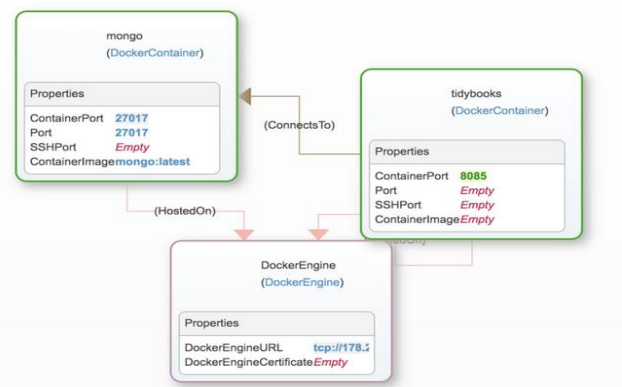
mongo
(DockerContainer)

Properties

ContainerPort 27017
Port 27017
SSHPort Empty
ContainerImage mongo:latest

(ConnectsTo)

tidybooks
(DockerContainer)

Properties

ContainerPort 8085
Port Empty
SSHPort Empty
ContainerImage Empty

(HostedOn)

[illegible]dOn)

DockerEngine
(DockerEngine)

Properties

DockerEngineURL tcp://178.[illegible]
DockerEngineCertificate Empty